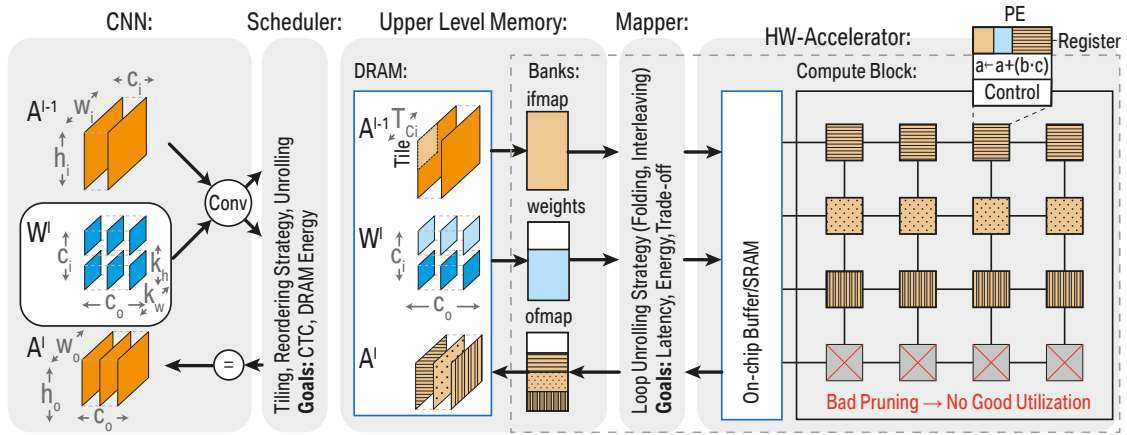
CNN:

$A^{l-1}$ $w_i$ $c_i$ $h_i$

Conv

$W^l$ $c_i$ $k_h$ $k_w$ $c_o$

$A^l$ $w_o$ $h_o$ $c_o$

=

Scheduler:

Tiling, Reordering Strategy, Unrolling
**Goals:** CTC, DRAM Energy

Upper Level Memory:

DRAM:

$A^{l-1}$ $T_{ci}$ Tile

$W^l$ $c_i$ $c_o$

$A^l$

Banks:

ifmap

weights

ofmap

Mapper:

Loop Unrolling Strategy (Folding, Interleaving)
**Goals:** Latency, Energy, Trade-off

HW-Accelerator:

PE

Register

a←a+(b·c)

Control

Compute Block:

On-chip Buffer/SRAM

Bad Pruning → No Good Utilization